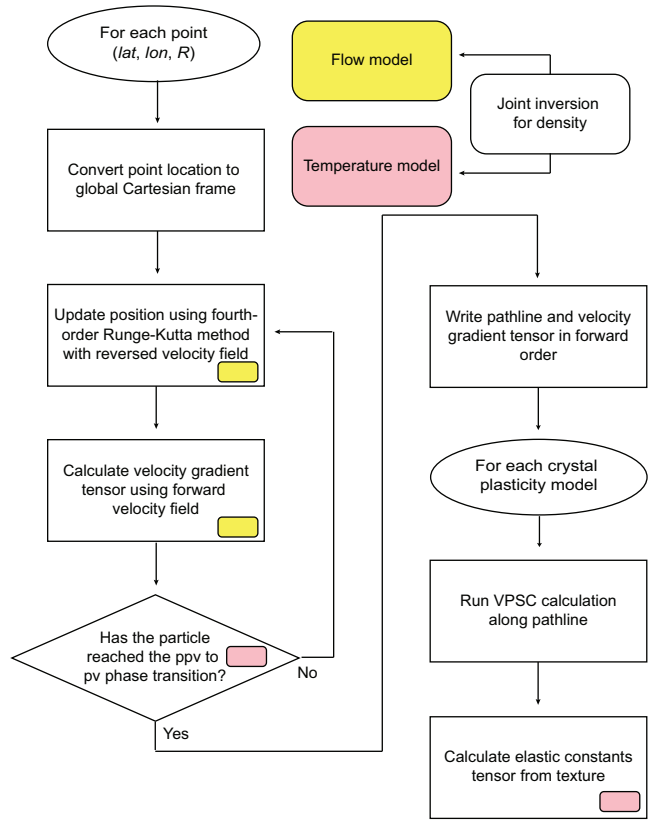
For each point (*lat*, *lon*, *R*)

Flow model

Joint inversion for density

Temperature model

Convert point location to global Cartesian frame

Update position using fourth-order Runge-Kutta method with reversed velocity field

Calculate velocity gradient tensor using forward velocity field

Has the particle reached the ppv to pv phase transition?

No

Yes

Write pathline and velocity gradient tensor in forward order

For each crystal plasticity model

Run VPSC calculation along pathline

Calculate elastic constants tensor from texture